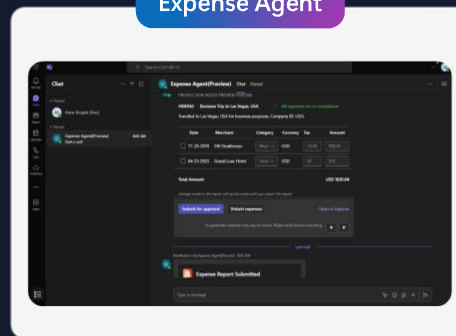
Expense Agent

Search (Ctrl+Alt+E)

Chat

Expense Agent(Preview) Chat Shared

Expense Agent(Preview)

Expense Agent(Preview)

PRE8942 Business Trip to Las Vegas, USA

All expenses are in compliance

Travelled to Las Vegas, USA for business purposes. Company ID: US02

| Date | Merchant | Category | Currency | Tax | Amount |
|---|---|---|---|---|---|
| 11-20-2018 | SW Steakhouse | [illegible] | USD | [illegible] | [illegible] |
| 08-23-2023 | Grand Luxe Hotel | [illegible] | USD | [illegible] | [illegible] |

Total Amount USD 1826.84

Submit for approval

Detach expenses

Expense Report Submitted

Type a message